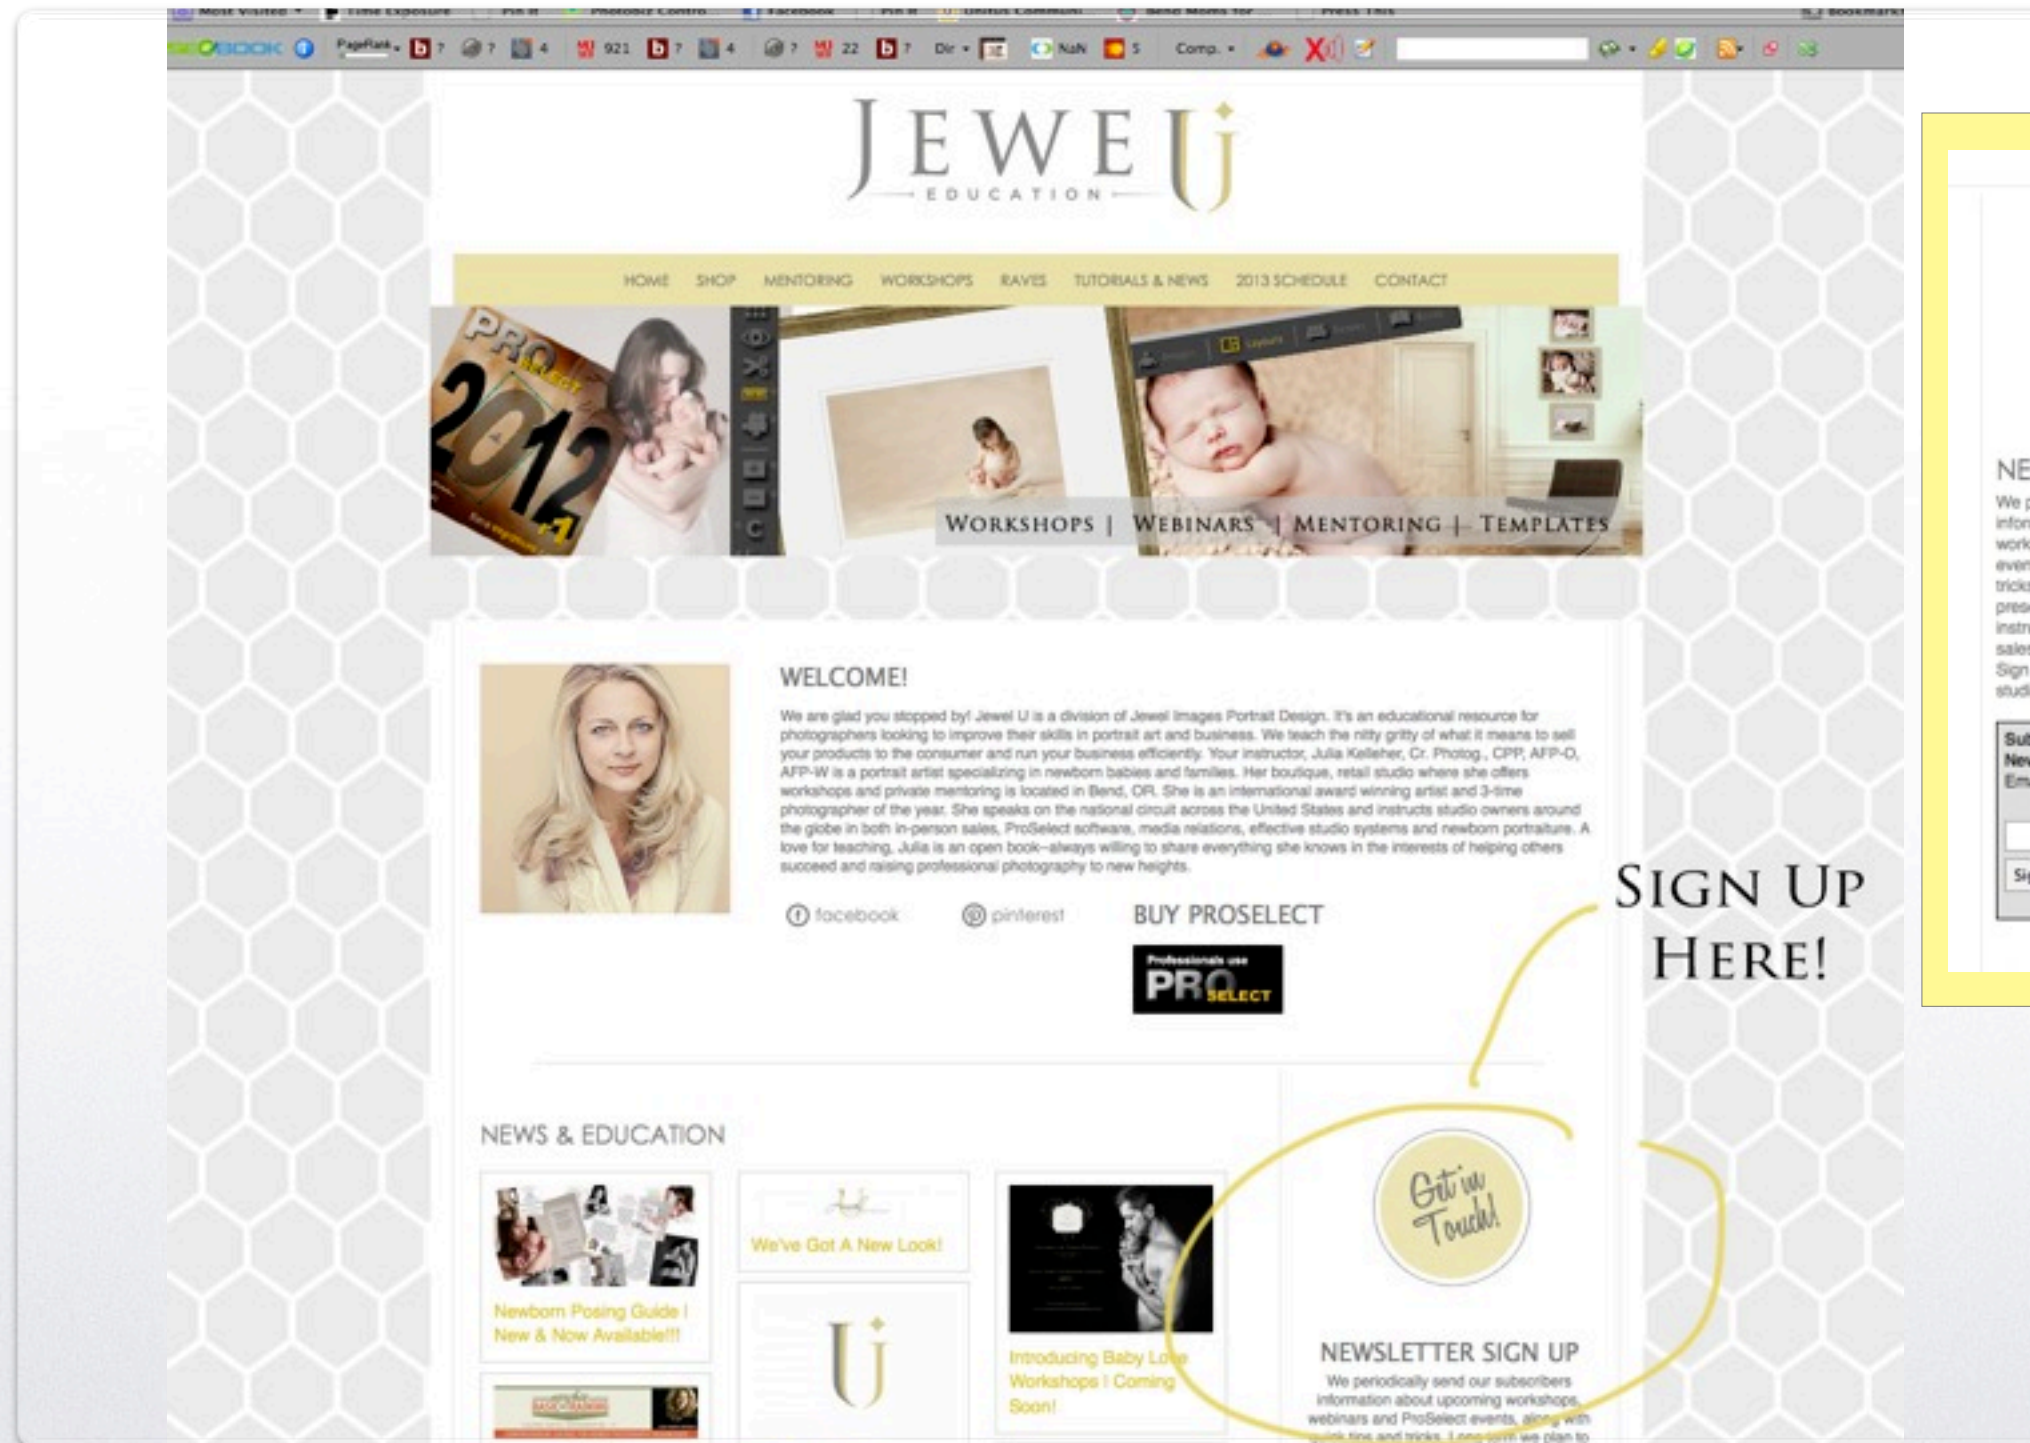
Most Visited Time Exposure Pin It Photobiz Contro Facebook Pin It Dinfos Common Send Moms for Press This Bookmarks

PageRank 7 7 4 921 7 4 7 22 7 Dir NaN 5 Comp.

JEWEL U
EDUCATION

HOME SHOP MENTORING WORKSHOPS RAVES TUTORIALS & NEWS 2013 SCHEDULE CONTACT

PRO SELECT 2012

WORKSHOPS | WEBINARS | MENTORING | TEMPLATES

WELCOME!

We are glad you stopped by! Jewel U is a division of Jewel Images Portrait Design. It's an educational resource for photographers looking to improve their skills in portrait art and business. We teach the nitty gritty of what it means to sell your products to the consumer and run your business efficiently. Your instructor, Julia Kelleher, Cr. Photog., CPP, AFP-O, AFP-W is a portrait artist specializing in newborn babies and families. Her boutique, retail studio where she offers workshops and private mentoring is located in Bend, OR. She is an international award winning artist and 3-time photographer of the year. She speaks on the national circuit across the United States and instructs studio owners around the globe in both in-person sales, ProSelect software, media relations, effective studio systems and newborn portraiture. A love for teaching, Julia is an open book–always willing to share everything she knows in the interests of helping others succeed and raising professional photography to new heights.

facebook pinterest BUY PROSELECT

Professionals use PRO SELECT

SIGN UP HERE!

NEWS & EDUCATION

Newborn Posing Guide | New & Now Available!!!

We've Got A New Look!

Introducing Baby Love Workshops | Coming Soon!

Get in Touch!

NEWSLETTER SIGN UP

We periodically send our subscribers information about upcoming workshops, webinars and ProSelect events, along with quick tips and tricks. Long-term we plan to

NE
We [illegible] infor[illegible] work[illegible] even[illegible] tricks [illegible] pres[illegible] instr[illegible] sales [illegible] Sign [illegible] studi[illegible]

Sub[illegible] New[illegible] Em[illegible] Si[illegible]